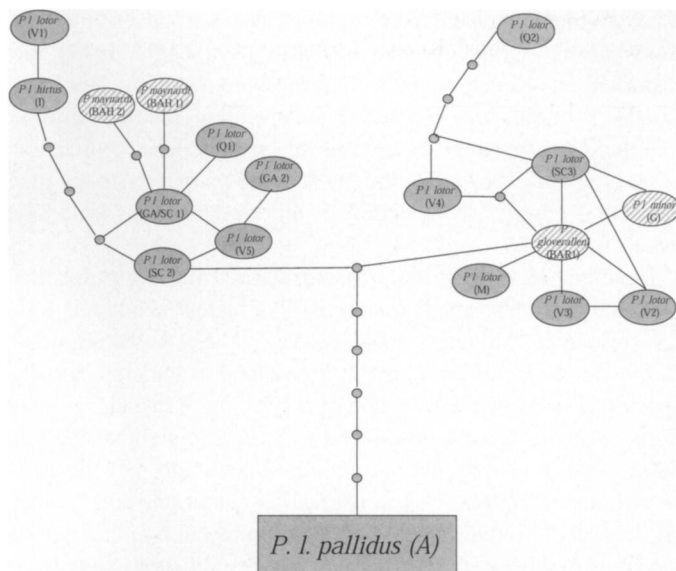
P. l. lotor (V1)

P. l. hirtus (I)

P. maynardi (BAH 2)

P. maynardi (BAH 1)

P. l. lotor (Q1)

P. l. lotor (GA 2)

P. l. lotor (GA/SC 1)

P. l. lotor (V5)

P. l. lotor (SC 2)

P. l. lotor (Q2)

P. l. lotor (SC3)

P. l. lotor (V4)

P. l. minor (G)

gloveralleni (BAR1)

P. l. lotor (M)

P. l. lotor (V3)

P. l. lotor (V2)

P. l. pallidus (A)